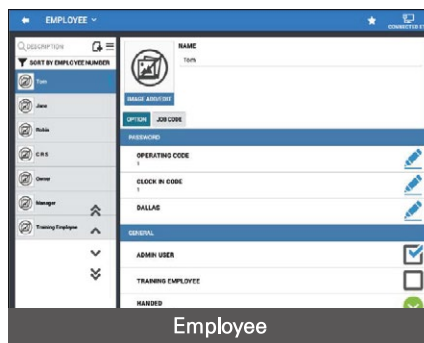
EMPLOYEE

CONNECTED

DESCRIPTION

SORT BY EMPLOYEE NUMBER

Tom

Jane

Robin

CRS

Owner

Manager

Training Employee

NAME

Tom

IMAGE ADJUST

OPTION

JOB CODE

PASSWORD

OPERATING CODE

1

CLOCK IN CODE

1

DALLAS

GENERAL

ADMIN USER

TRAINING EMPLOYEE

HANDED

Employee